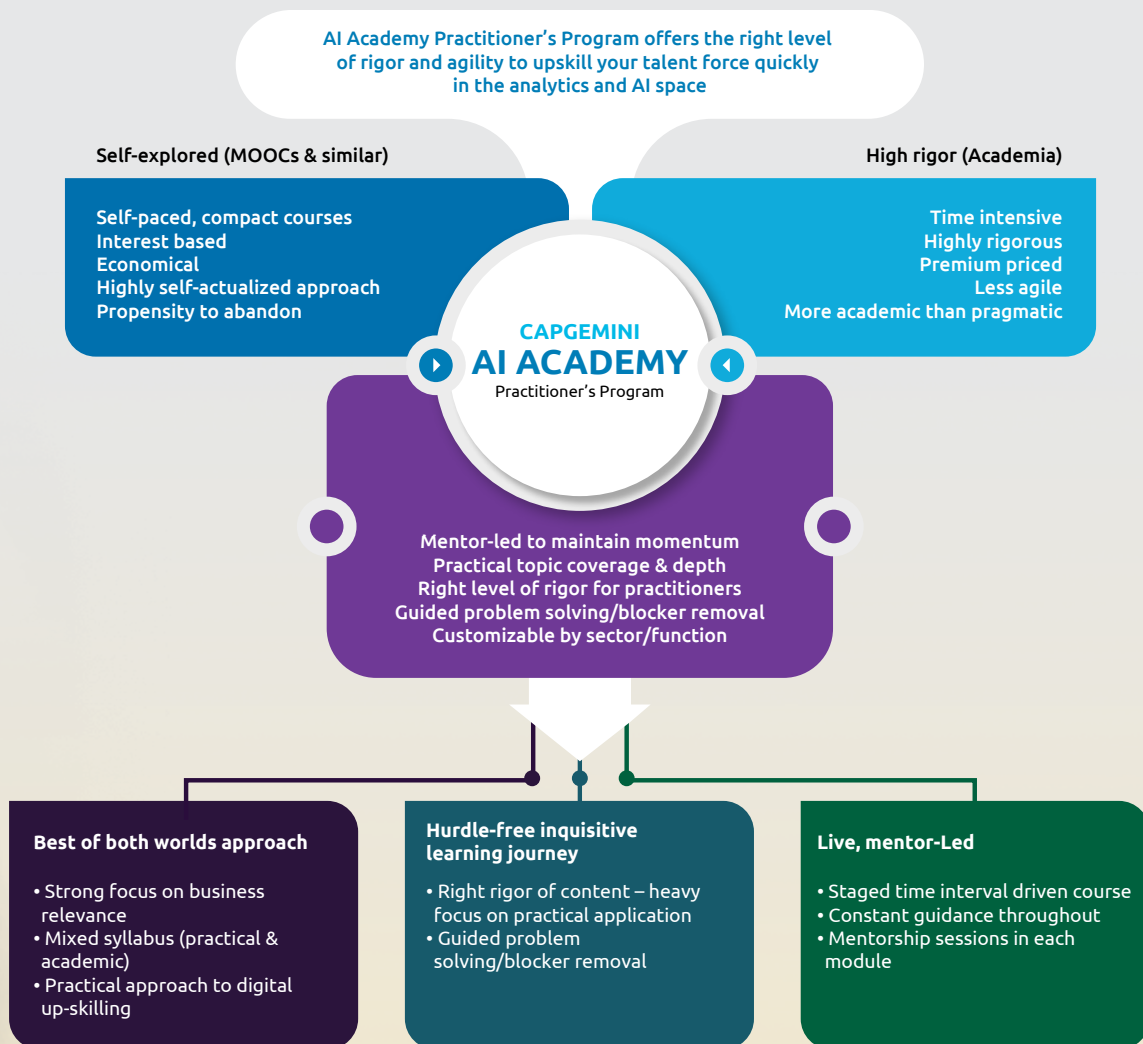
AI Academy Practitioner's Program offers the right level of rigor and agility to upskill your talent force quickly in the analytics and AI space

Self-explored (MOOCs & similar)

Self-paced, compact courses
Interest based
Economical
Highly self-actualized approach
Propensity to abandon

High rigor (Academia)

Time intensive
Highly rigorous
Premium priced
Less agile
More academic than pragmatic

CAPGEMINI
AI ACADEMY
Practitioner's Program

Mentor-led to maintain momentum
Practical topic coverage & depth
Right level of rigor for practitioners
Guided problem solving/blocker removal
Customizable by sector/function

Best of both worlds approach

• Strong focus on business relevance
• Mixed syllabus (practical & academic)
• Practical approach to digital up-skilling

Hurdle-free inquisitive learning journey

• Right rigor of content – heavy focus on practical application
• Guided problem solving/blocker removal

Live, mentor-Led

• Staged time interval driven course
• Constant guidance throughout
• Mentorship sessions in each module